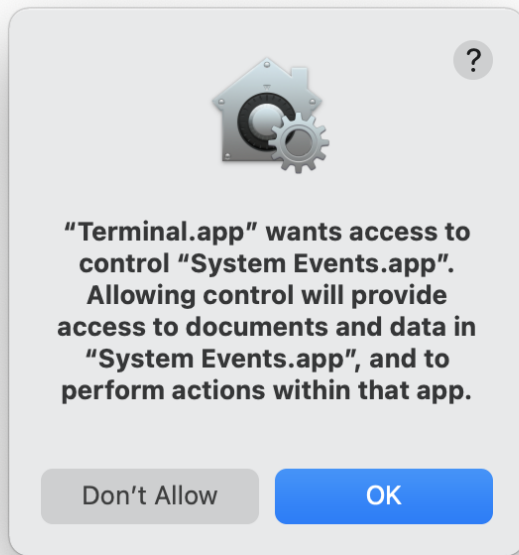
?

“Terminal.app” wants access to control “System Events.app”. Allowing control will provide access to documents and data in “System Events.app”, and to perform actions within that app.

Don’t Allow

OK